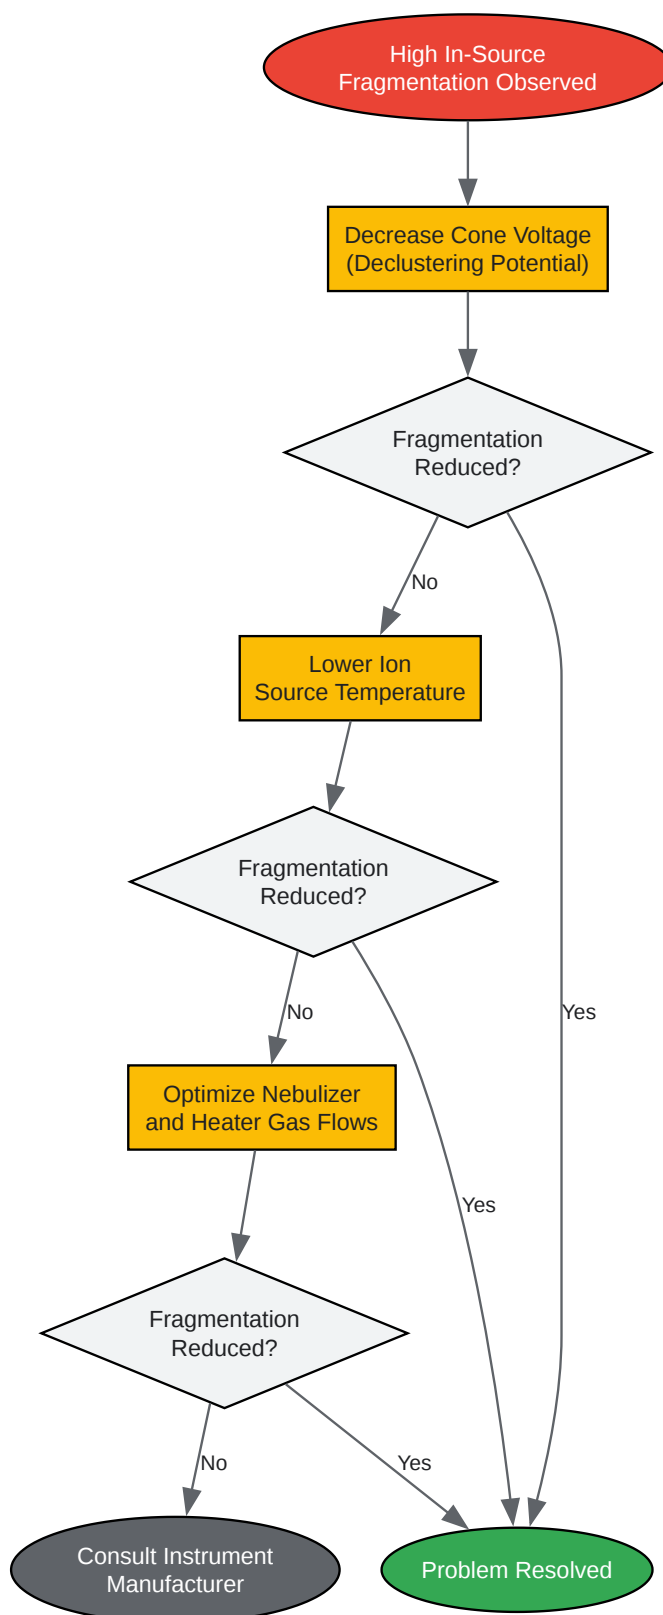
High In-Source Fragmentation Observed

Decrease Cone Voltage (Declustering Potential)

Fragmentation Reduced?

No

Lower Ion Source Temperature

Fragmentation Reduced?

No

Optimize Nebulizer and Heater Gas Flows

Yes

Yes

Fragmentation Reduced?

No

Yes

Consult Instrument Manufacturer

Problem Resolved